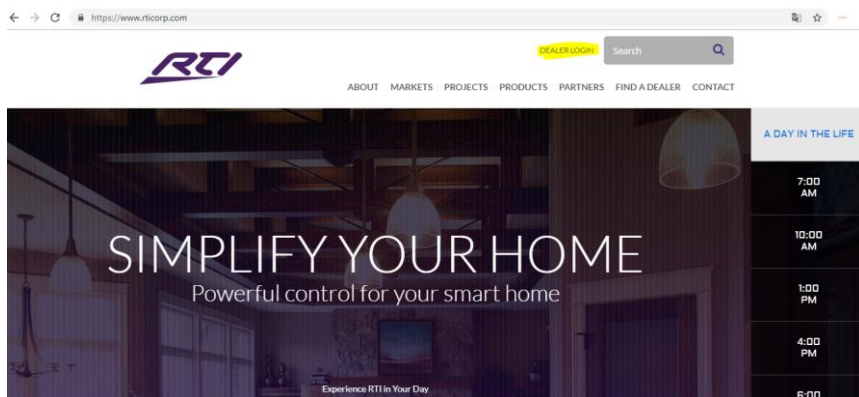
https://www.rticorp.com

RTI

DEALER LOGIN Search

ABOUT MARKETS PROJECTS PRODUCTS PARTNERS FIND A DEALER CONTACT

A DAY IN THE LIFE

7:00 AM

10:00 AM

1:00 PM

4:00 PM

6:00

SIMPLIFY YOUR HOME

Powerful control for your smart home

Experience RTI in Your Day